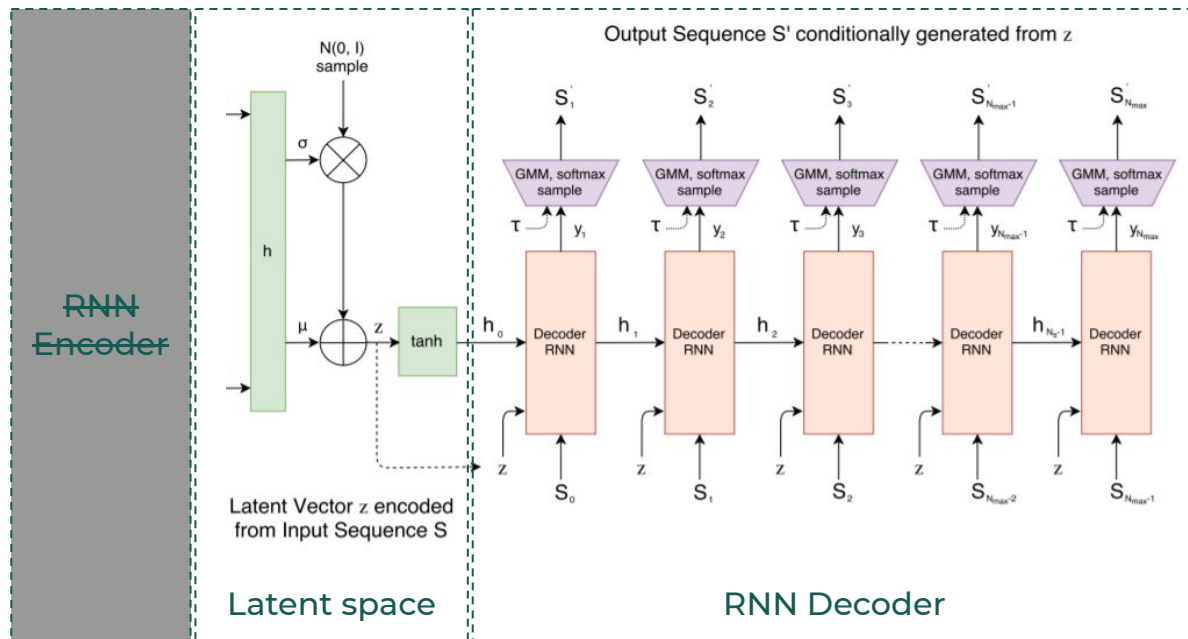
RNN Encoder

N(0, I) sample

$\sigma$

h

$\mu$

z

tanh

Latent Vector z encoded from Input Sequence S

Latent space

Output Sequence S' conditionally generated from z

$S'_1$ $S'_2$ $S'_3$ $S'_{N_{max}-1}$ $S'_{N_{max}}$

GMM, softmax sample

GMM, softmax sample

GMM, softmax sample

GMM, softmax sample

GMM, softmax sample

$\tau$ $y_1$ $\tau$ $y_2$ $\tau$ $y_3$ $\tau$ $y_{N_{max}-1}$ $\tau$ $y_{N_{max}}$

$h_0$ Decoder RNN $h_1$ Decoder RNN $h_2$ Decoder RNN Decoder RNN $h_{N_s-1}$ Decoder RNN

z $S_0$ z $S_1$ z $S_2$ z $S_{N_{max}-2}$ z $S_{N_{max}-1}$

RNN Decoder